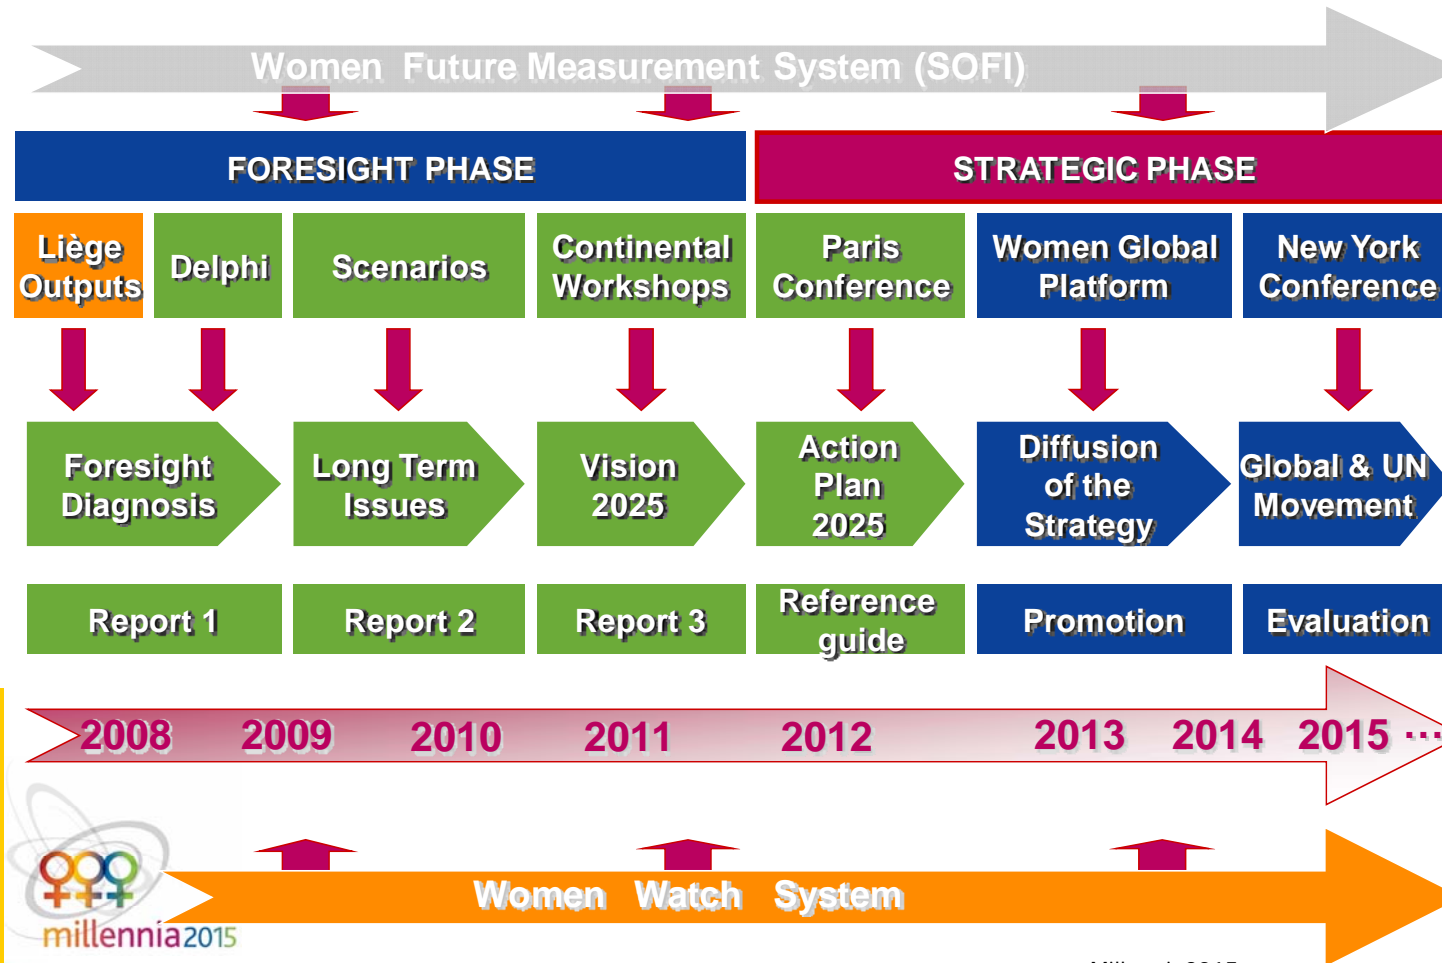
Women Future Measurement System (SOFI)

FORESIGHT PHASE

STRATEGIC PHASE

Liège Outputs

Delphi

Scenarios

Continental Workshops

Paris Conference

Women Global Platform

New York Conference

Foresight Diagnosis

Long Term Issues

Vision 2025

Action Plan 2025

Diffusion of the Strategy

Global & UN Movement

Report 1

Report 2

Report 3

Reference guide

Promotion

Evaluation

2008 2009 2010 2011 2012 2013 2014 2015 ···

Women Watch System

millennia2015

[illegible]